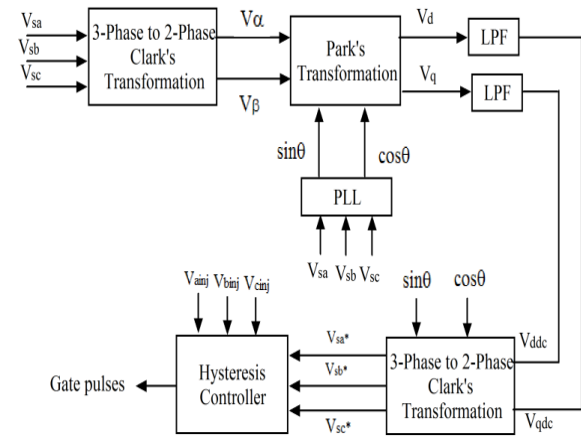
$V_{sa}$
$V_{sb}$
$V_{sc}$
3-Phase to 2-Phase Clark's Transformation
$V\alpha$
$V\beta$
Park's Transformation
$V_d$
$V_q$
LPF
LPF
$\sin\theta$
$\cos\theta$
PLL
$V_{sa}$ $V_{sb}$ $V_{sc}$
$V_{ainj}$ $V_{binj}$ $V_{cinj}$
$\sin\theta$
$\cos\theta$
$V_{sa}*$
$V_{sb}*$
$V_{sc}*$
Hysteresis Controller
Gate pulses
3-Phase to 2-Phase Clark's Transformation
$V_{ddc}$
$V_{qdc}$